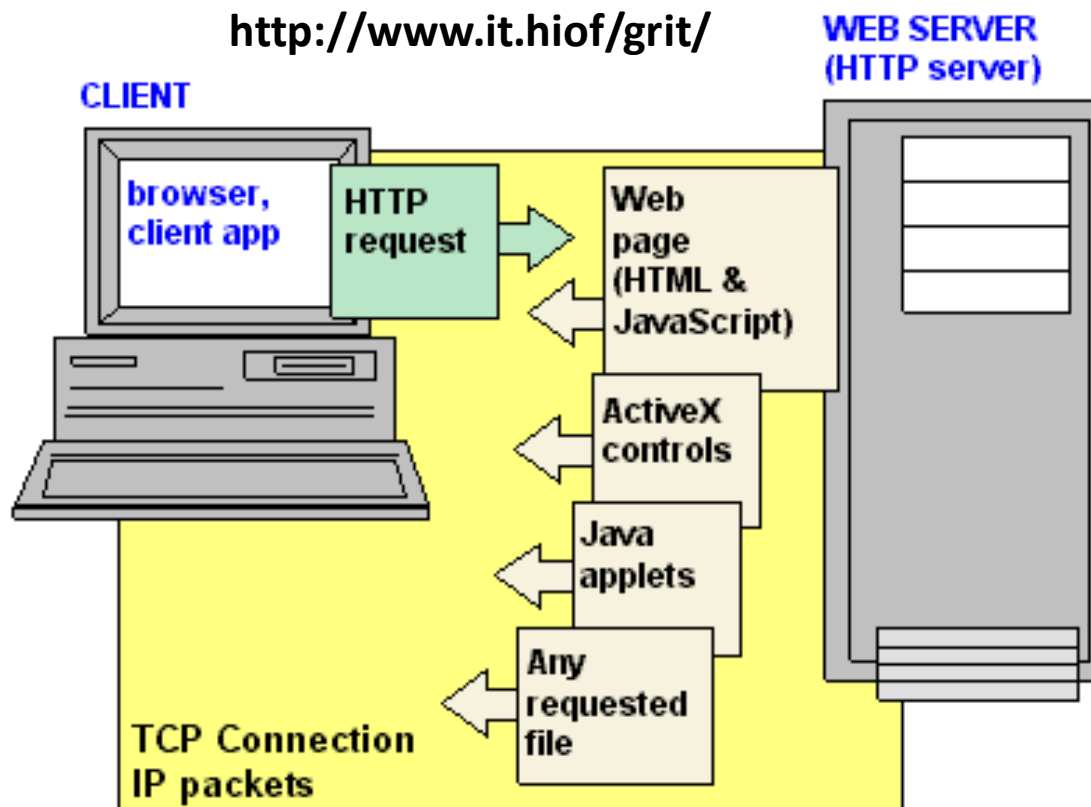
http://www.it.hiof/grit/

WEB SERVER
(HTTP server)

CLIENT

browser, client app

HTTP request

Web page (HTML & JavaScript)

ActiveX controls

Java applets

Any requested file

TCP Connection
IP packets